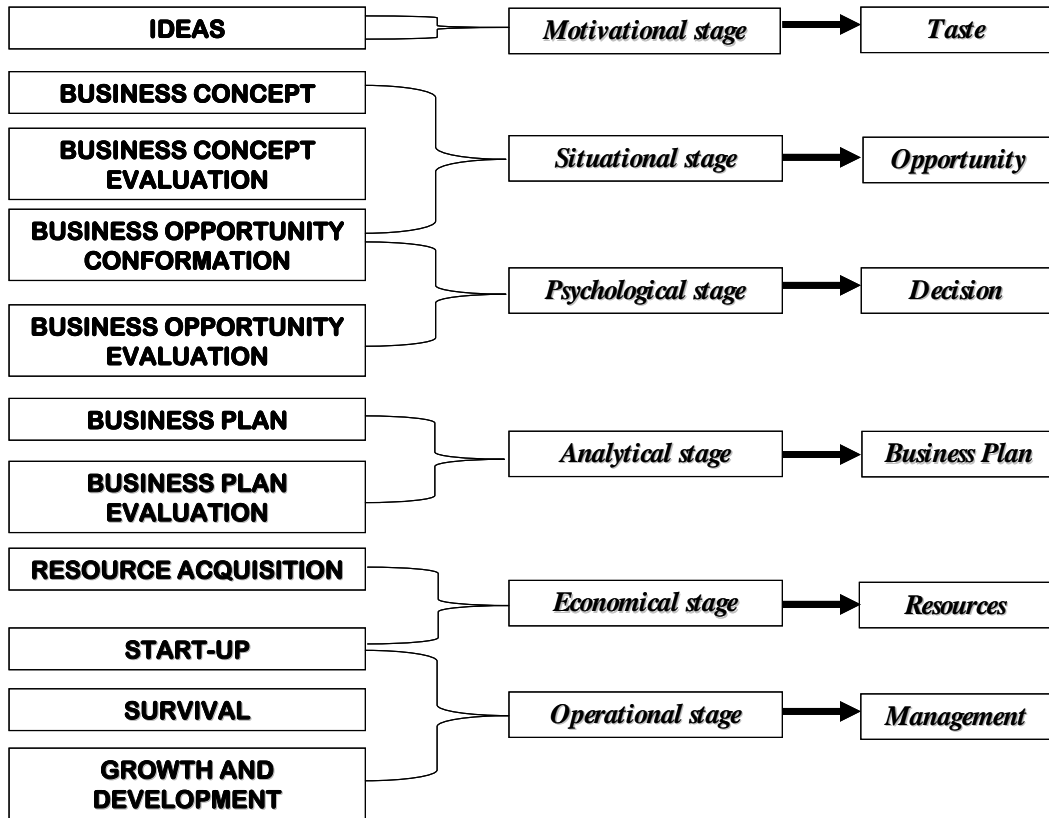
IDEAS

Motivational stage

Taste

BUSINESS CONCEPT

BUSINESS CONCEPT EVALUATION

Situational stage

Opportunity

BUSINESS OPPORTUNITY CONFORMATION

Psychological stage

Decision

BUSINESS OPPORTUNITY EVALUATION

BUSINESS PLAN

Analytical stage

Business Plan

BUSINESS PLAN EVALUATION

RESOURCE ACQUISITION

Economical stage

Resources

START-UP

SURVIVAL

Operational stage

Management

GROWTH AND DEVELOPMENT